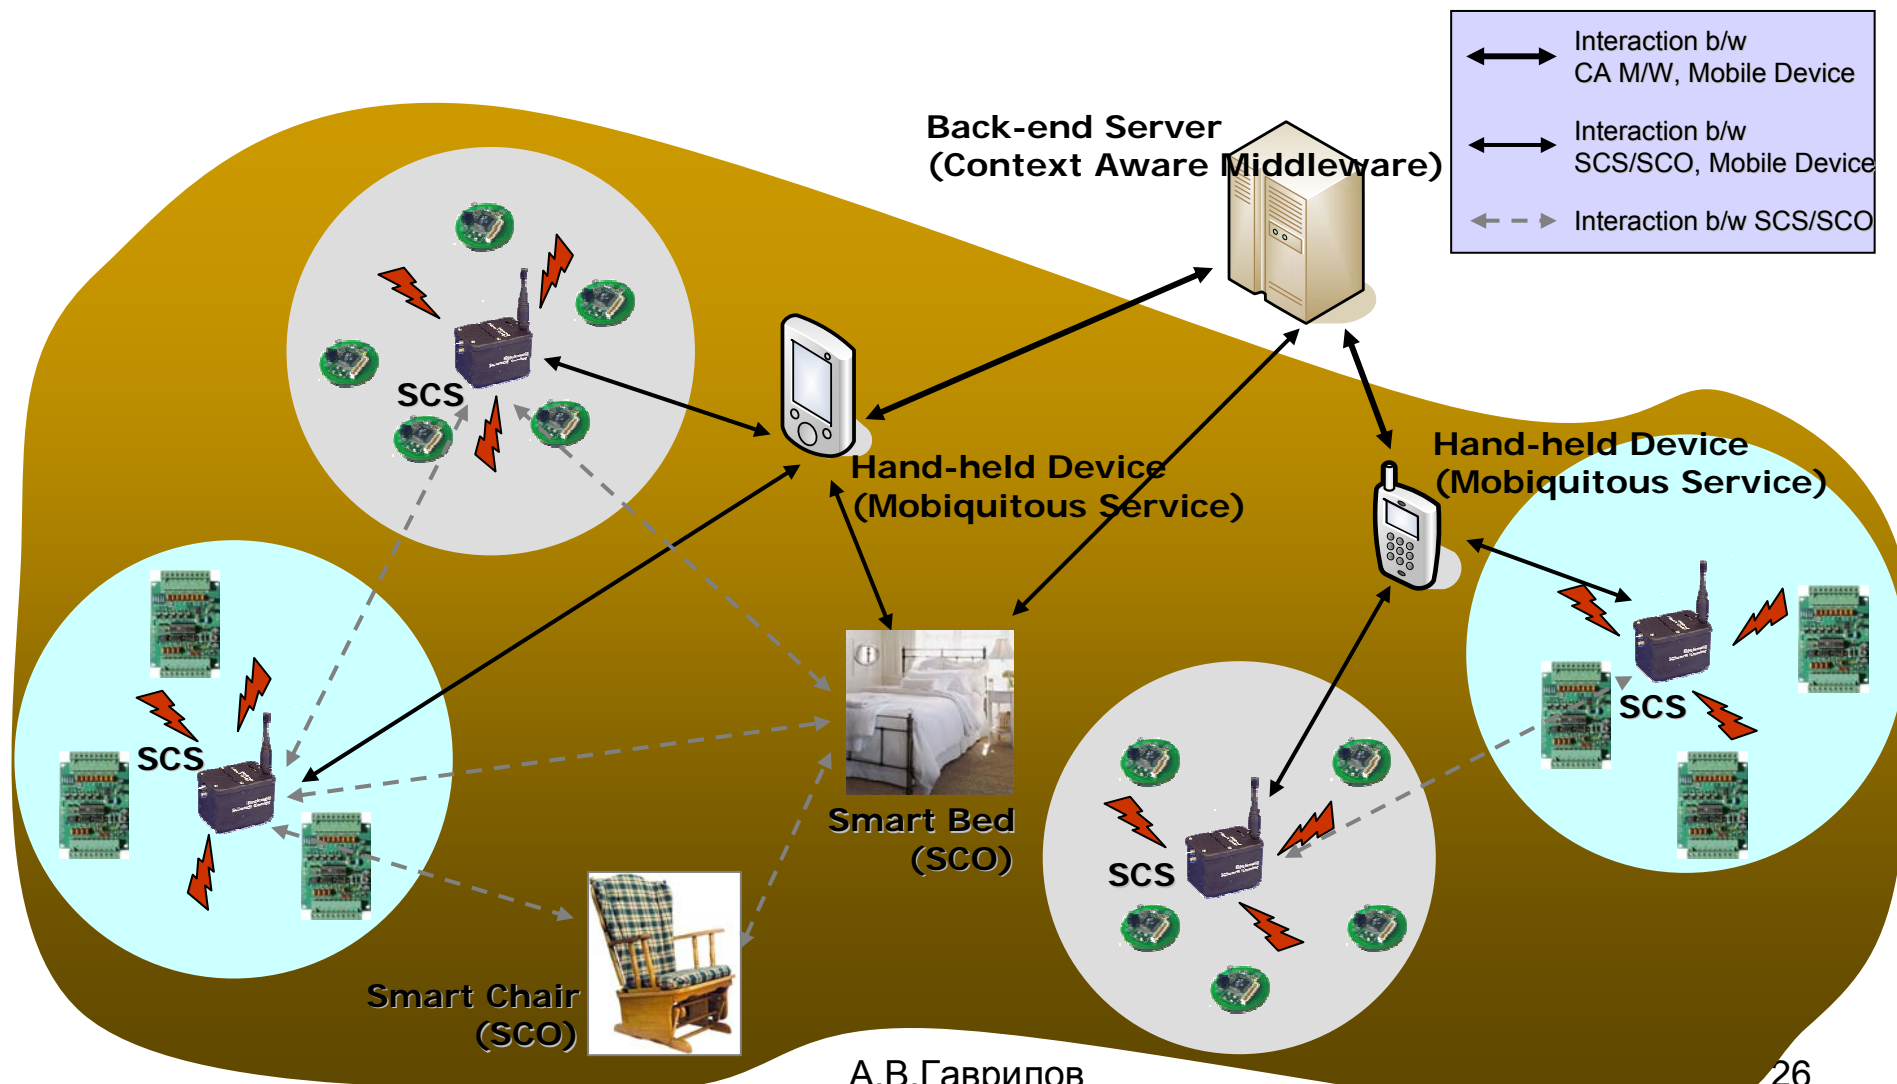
Interaction b/w CA M/W, Mobile Device

Interaction b/w SCS/SCO, Mobile Device

Interaction b/w SCS/SCO

Back-end Server
(Context Aware Middleware)

SCS

Hand-held Device
(Mobiquitous Service)

Hand-held Device
(Mobiquitous Service)

SCS

SCS

SCS

Smart Bed
(SCO)

Smart Chair
(SCO)

А.В.Гаврилов

26